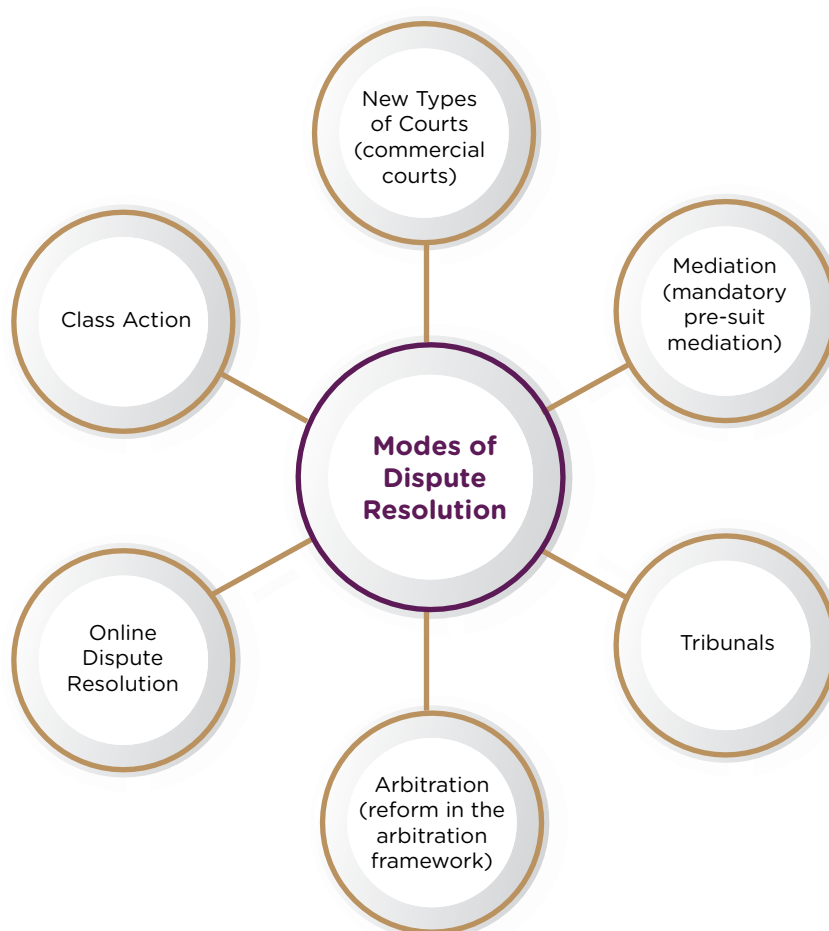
New Types of Courts (commercial courts)

Class Action

Mediation (mandatory pre-suit mediation)

Modes of Dispute Resolution

Online Dispute Resolution

Tribunals

Arbitration (reform in the arbitration framework)